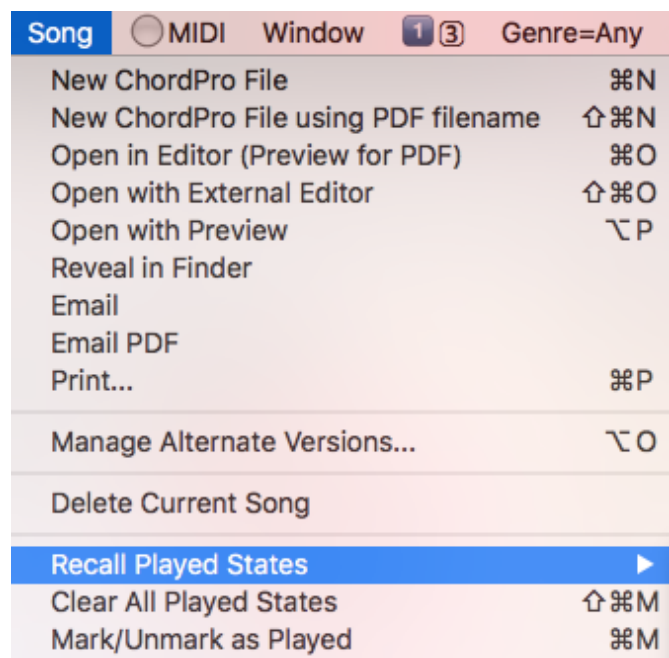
Song MIDI Window 1 3 Genre=Any

New ChordPro File ⌘N
New ChordPro File using PDF filename ⇧⌘N
Open in Editor (Preview for PDF) ⌘O
Open with External Editor ⇧⌘O
Open with Preview ⌥P
Reveal in Finder
Email
Email PDF
Print... ⌘P

Manage Alternate Versions... ⌥O

Delete Current Song

Recall Played States ▶
Clear All Played States ⇧⌘M
Mark/Unmark as Played ⌘M